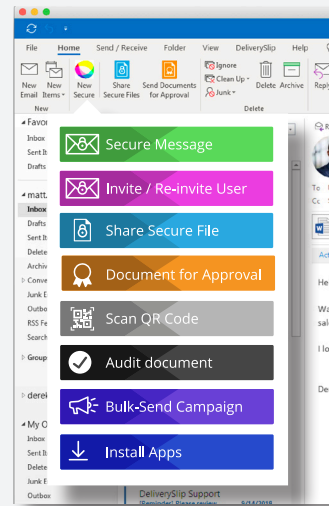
File Home Send / Receive Folder View DeliverySlip Help

New Email New Items New Secure Share Secure Files Send Documents for Approval Ignore Clean Up Junk Delete Archive

New Delete

Favo
Inbox
Sent It
Drafts

matt.
Inbox
Drafts
Sent It
Delete
Archiv
Conve
Junk E
Outbo
RSS Fe
Search

Group

derek

My O
Inbox
Sent It
Delete
Junk E
Outbox

Secure Message
Invite / Re-invite User
Share Secure File
Document for Approval
Scan QR Code
Audit document
Bulk-Send Campaign
Install Apps

DeliverySlip Support
[Reminder] Please review 9/14/2018

He
Wa
sal
I lo
De